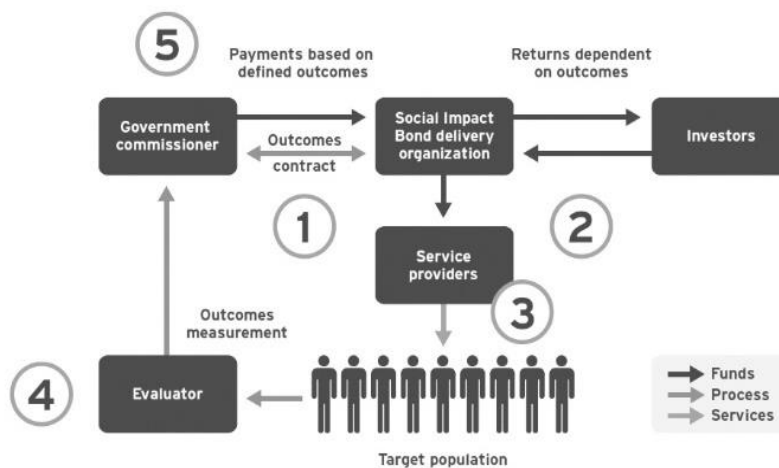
5

Payments based on defined outcomes

Returns dependent on outcomes

Government commissioner

Outcomes contract

Social Impact Bond delivery organization

Investors

1

2

Service providers

3

Outcomes measurement

4

Evaluator

Target population

Funds
Process
Services